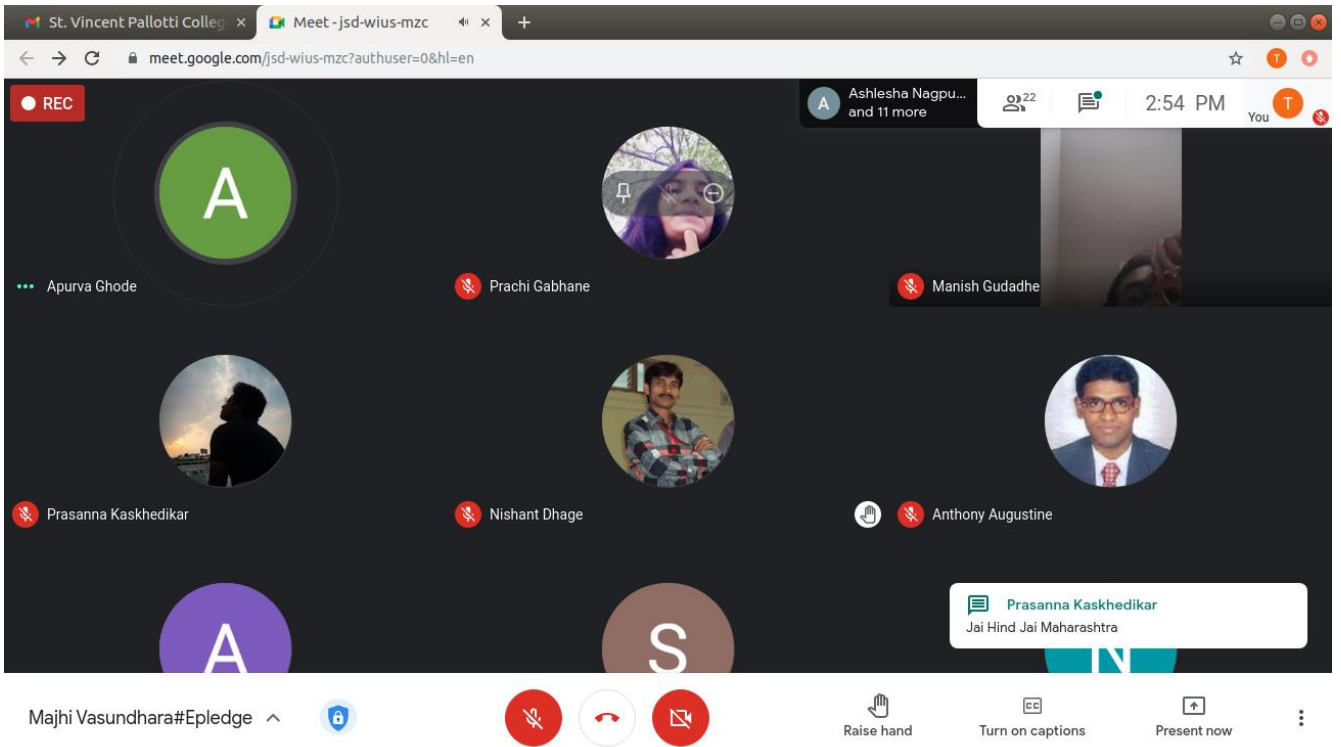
St. Vincent Pallotti Colleg ×
Meet - jsd-wius-mzc ×
+
meet.google.com/jsd-wius-mzc?authuser=0&hl=en

REC
A
Ashlesha Nagpu... and 11 more
22
2:54 PM
T
You

A
Apurva Ghode
Prachi Gabhane
Manish Gudadhe
Prasanna Kaskhedikar
Nishant Dhage
Anthony Augustine
A
S
Prasanna Kaskhedikar
Jai Hind Jai Maharashtra

Majhi Vasundhara#Epledge
Raise hand
Turn on captions
Present now